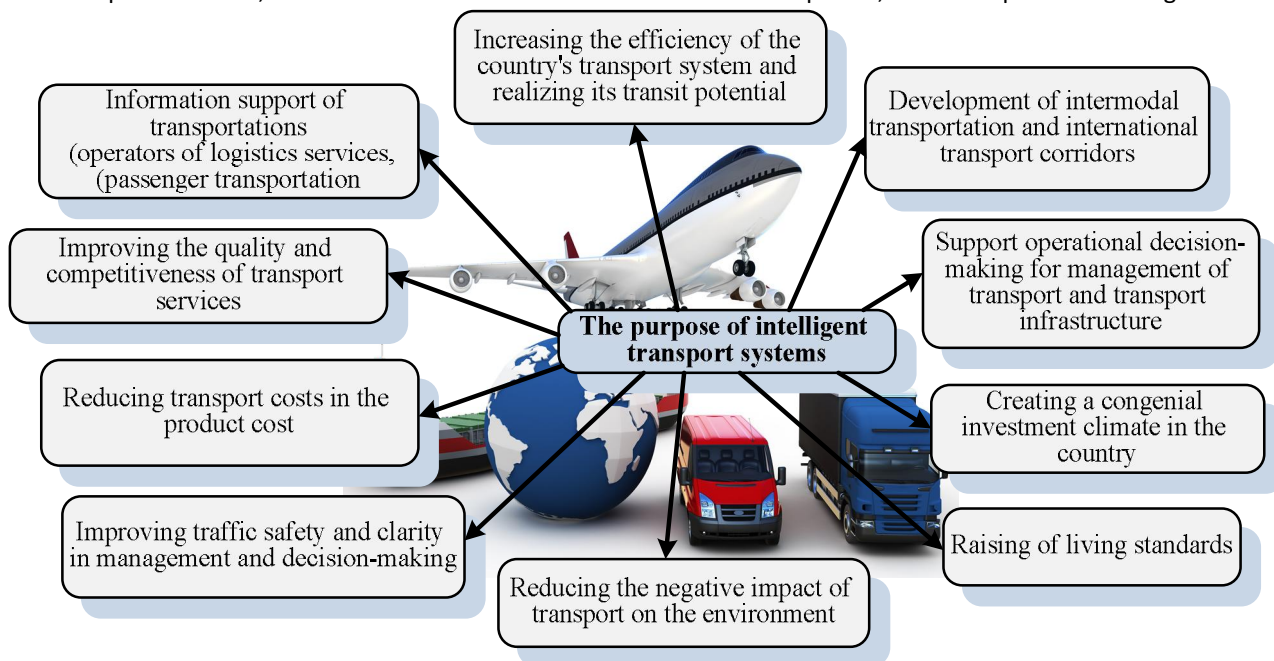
The purpose of intelligent transport systems

Increasing the efficiency of the country's transport system and realizing its transit potential

Information support of transportations (operators of logistics services, (passenger transportation

Development of intermodal transportation and international transport corridors

Improving the quality and competitiveness of transport services

Support operational decision-making for management of transport and transport infrastructure

Reducing transport costs in the product cost

Creating a congenial investment climate in the country

Improving traffic safety and clarity in management and decision-making

Raising of living standards

Reducing the negative impact of transport on the environment